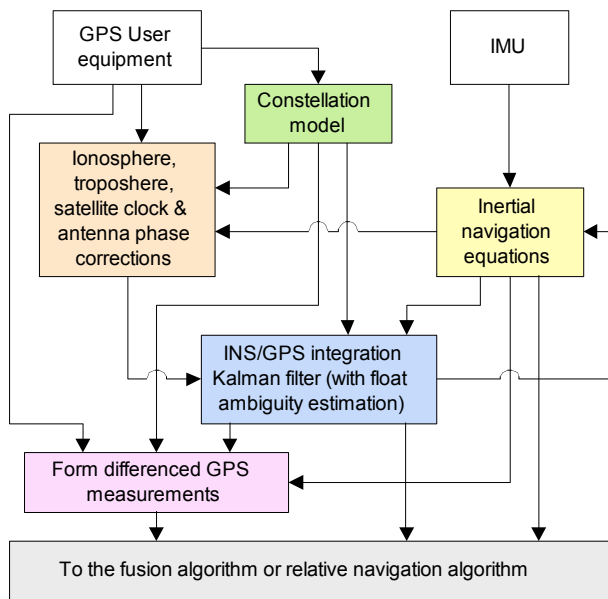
GPS User equipment

IMU

Constellation model

Ionosphere, troposhere, satellite clock & antenna phase corrections

Inertial navigation equations

INS/GPS integration Kalman filter (with float ambiguity estimation)

Form differenced GPS measurements

To the fusion algorithm or relative navigation algorithm